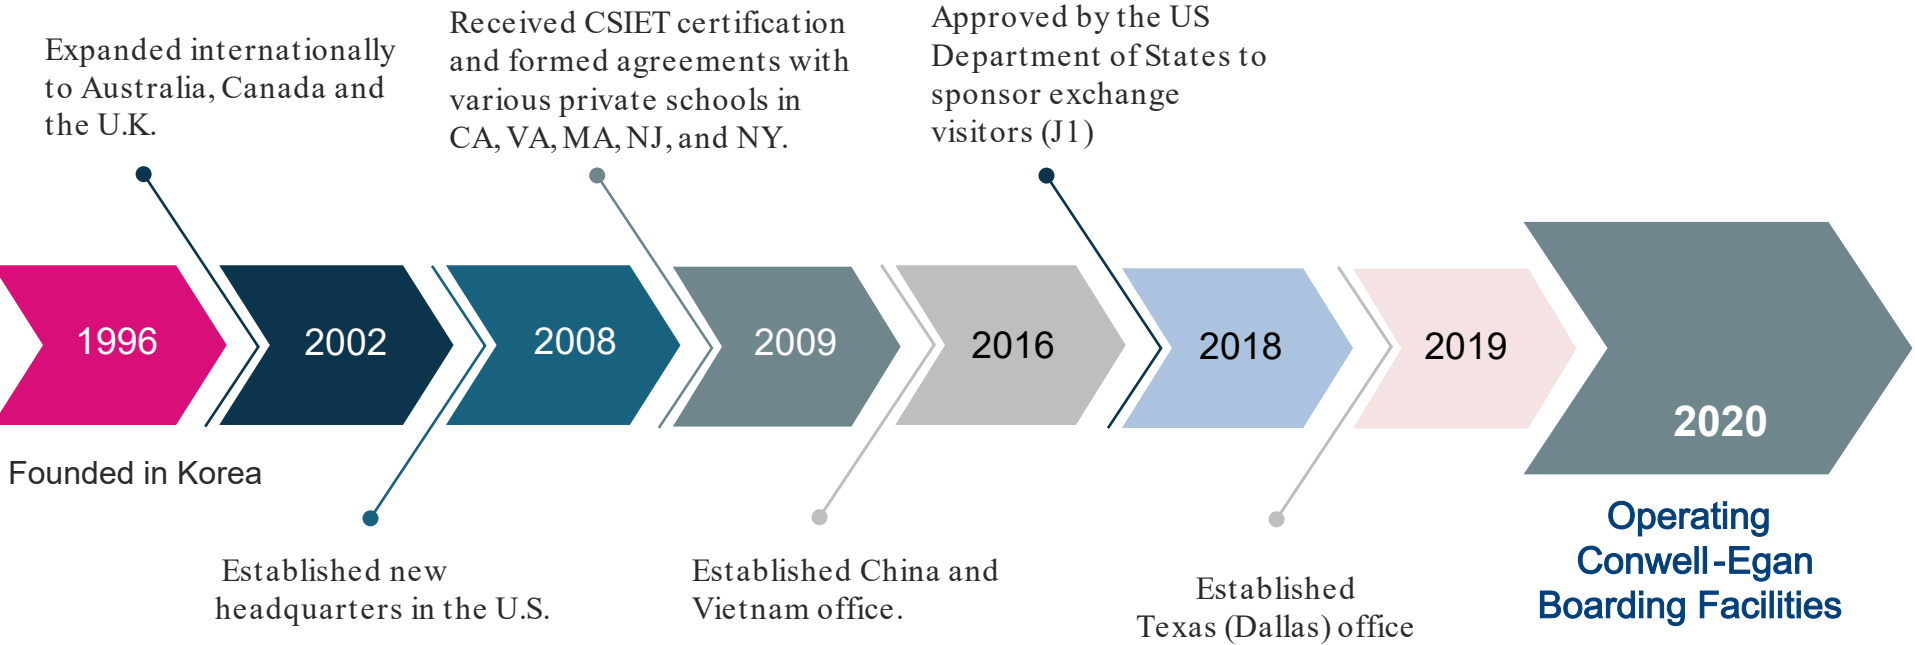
Expanded internationally to Australia, Canada and the U.K.

Received CSIET certification and formed agreements with various private schools in CA, VA, MA, NJ, and NY.

Approved by the US Department of States to sponsor exchange visitors (J1)

1996

2002

2008

2009

2016

2018

2019

2020

Founded in Korea

Established new headquarters in the U.S.

Established China and Vietnam office.

Established Texas (Dallas) office

Operating Conwell-Egan Boarding Facilities